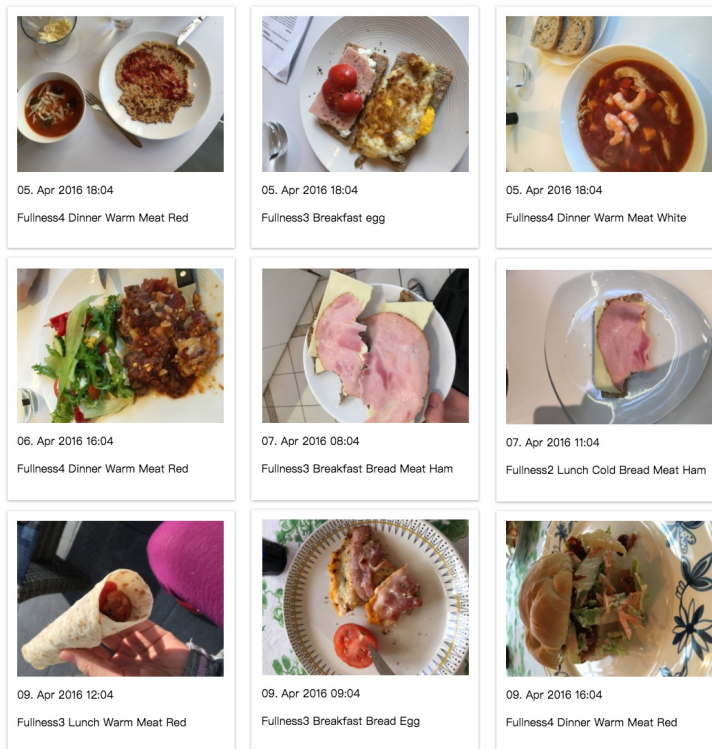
05. Apr 2016 18:04

Fullness4 Dinner Warm Meat Red

05. Apr 2016 18:04

Fullness3 Breakfast egg

05. Apr 2016 18:04

Fullness4 Dinner Warm Meat White

06. Apr 2016 16:04

Fullness4 Dinner Warm Meat Red

07. Apr 2016 08:04

Fullness3 Breakfast Bread Meat Ham

07. Apr 2016 11:04

Fullness2 Lunch Cold Bread Meat Ham

09. Apr 2016 12:04

Fullness3 Lunch Warm Meat Red

09. Apr 2016 09:04

Fullness3 Breakfast Bread Egg

09. Apr 2016 16:04

Fullness4 Dinner Warm Meat Red